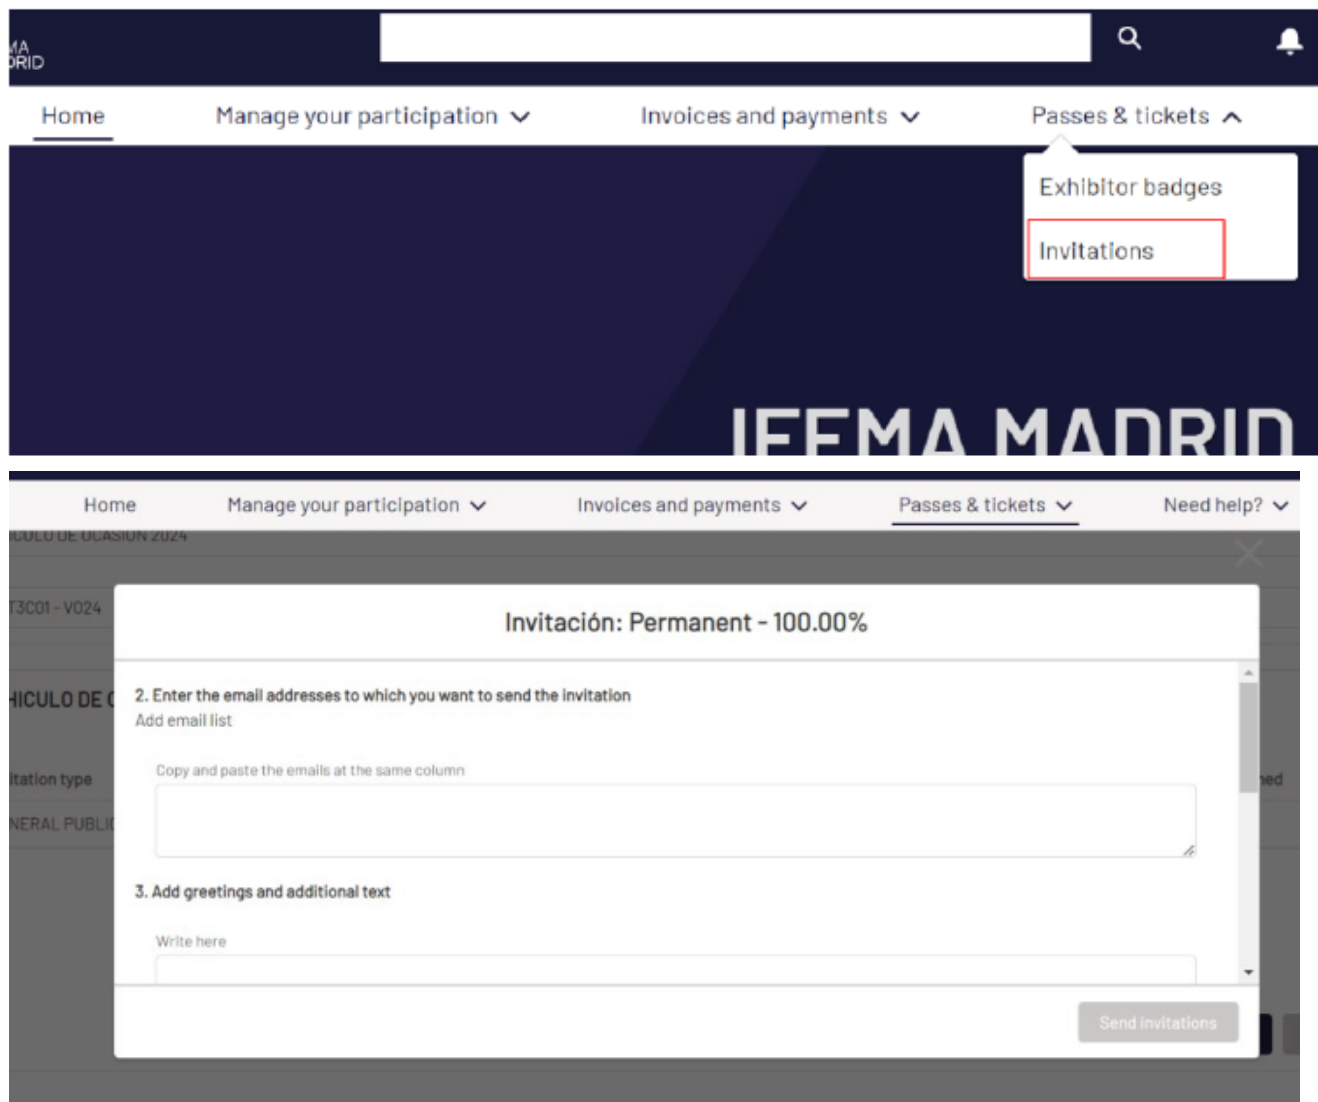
MA
DRID

Home
Manage your participation
Invoices and payments
Passes & tickets
Exhibitor badges
Invitations

IFEMA MADRID

Home
Manage your participation
Invoices and payments
Passes & tickets
Need help?

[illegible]CULO DE OCASION 2024
T3C01 - V024
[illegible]HICULO DE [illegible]
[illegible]itation type
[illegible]NERAL PUBLI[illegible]
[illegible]ed

Invitación: Permanent - 100.00%

2. Enter the email addresses to which you want to send the invitation
Add email list

Copy and paste the emails at the same column

3. Add greetings and additional text

Write here

Send invitations